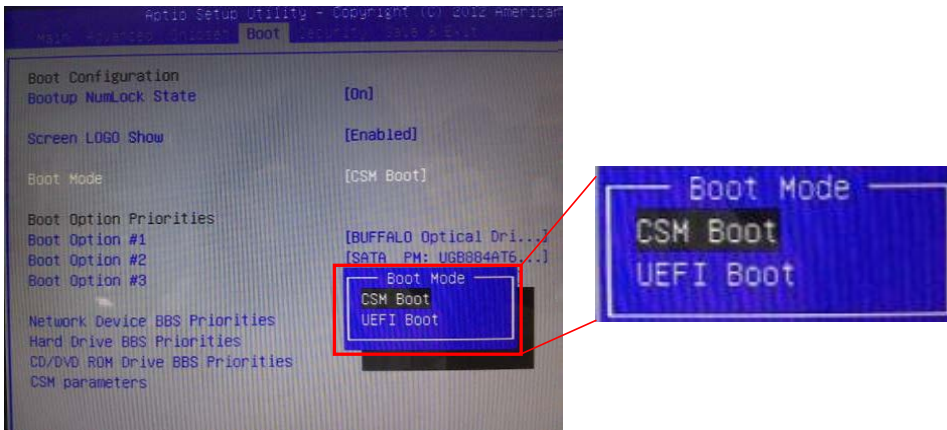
Aptio Setup Utility - Copyright (C) 2012 American
Main Advanced Chipset Boot Security Save & Exit

Boot Configuration
Bootup NumLock State [On]

Screen LOGO Show [Enabled]

Boot Mode [CSM Boot]

Boot Option Priorities
Boot Option #1 [BUFFALO Optical Dri...]
Boot Option #2 [SATA PM: UGB884AT6...]
Boot Option #3

Network Device BBS Priorities
Hard Drive BBS Priorities
CD/DVD ROM Drive BBS Priorities
CSM parameters

Boot Mode
CSM Boot
UEFI Boot

Boot Mode
CSM Boot
UEFI Boot